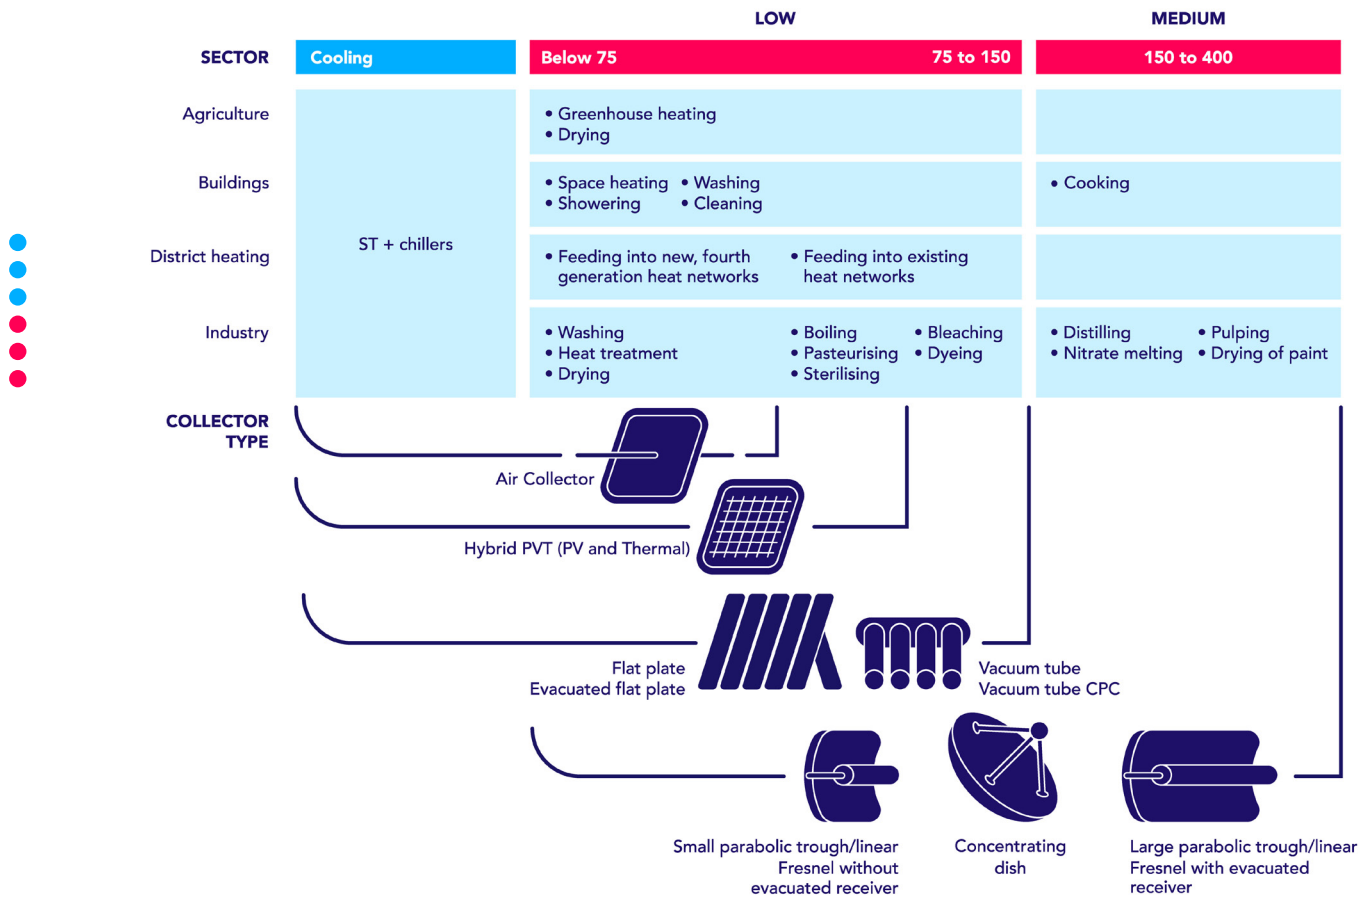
LOW

MEDIUM

| SECTOR | Cooling | Below 75 / 75 to 150 | 150 to 400 |
|---|---|---|---|
| Agriculture | ST + chillers | • Greenhouse heating • Drying | |
| Buildings | | • Space heating • Washing • Showering • Cleaning | • Cooking |
| District heating | | • Feeding into new, fourth generation heat networks • Feeding into existing heat networks | |
| Industry | | • Washing • Heat treatment • Drying • Boiling • Pasteurising • Sterilising • Bleaching • Dyeing | • Distilling • Nitrate melting • Pulping • Drying of paint |

COLLECTOR TYPE

Air Collector

Hybrid PVT (PV and Thermal)

Flat plate
Evacuated flat plate

Vacuum tube
Vacuum tube CPC

Small parabolic trough/linear Fresnel without evacuated receiver

Concentrating dish

Large parabolic trough/linear Fresnel with evacuated receiver